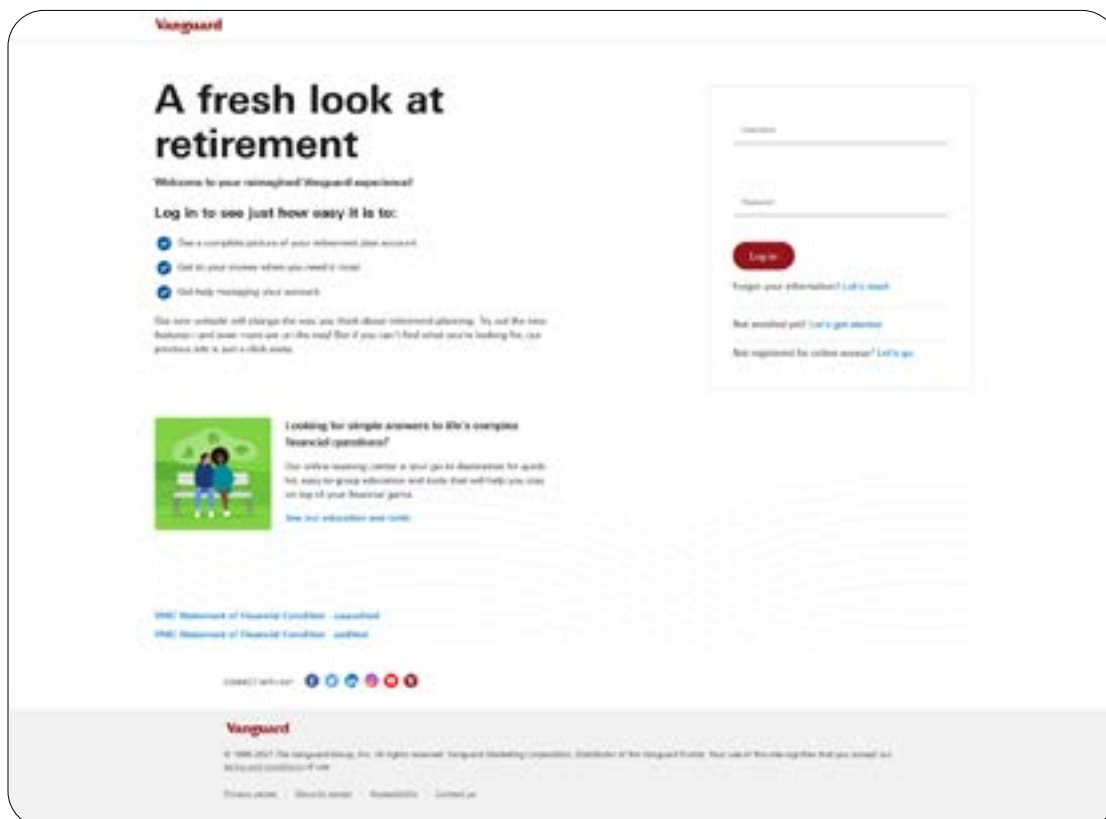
Vanguard

A fresh look at retirement

Welcome to your reimagined Vanguard experience!

Log in to see just how easy it is to:

See a complete picture of your retirement plan account.

Get to your money when you need it most.

Get help managing your account.

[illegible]

Username

Password

Log in

Forgot your information? Let's reset

Not enrolled yet? Let's get started

Not registered for online access? Let's go

Looking for simple answers to life's complex financial questions?

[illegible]

See our education and tools

VMC Statement of Financial Condition - unaudited

VMC Statement of Financial Condition - audited

Connect with us:

Vanguard

© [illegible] The Vanguard Group, Inc. All rights reserved. Vanguard Marketing Corporation, Distributor of the Vanguard Funds. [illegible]

Privacy policy | Security center | Accessibility | Contact us